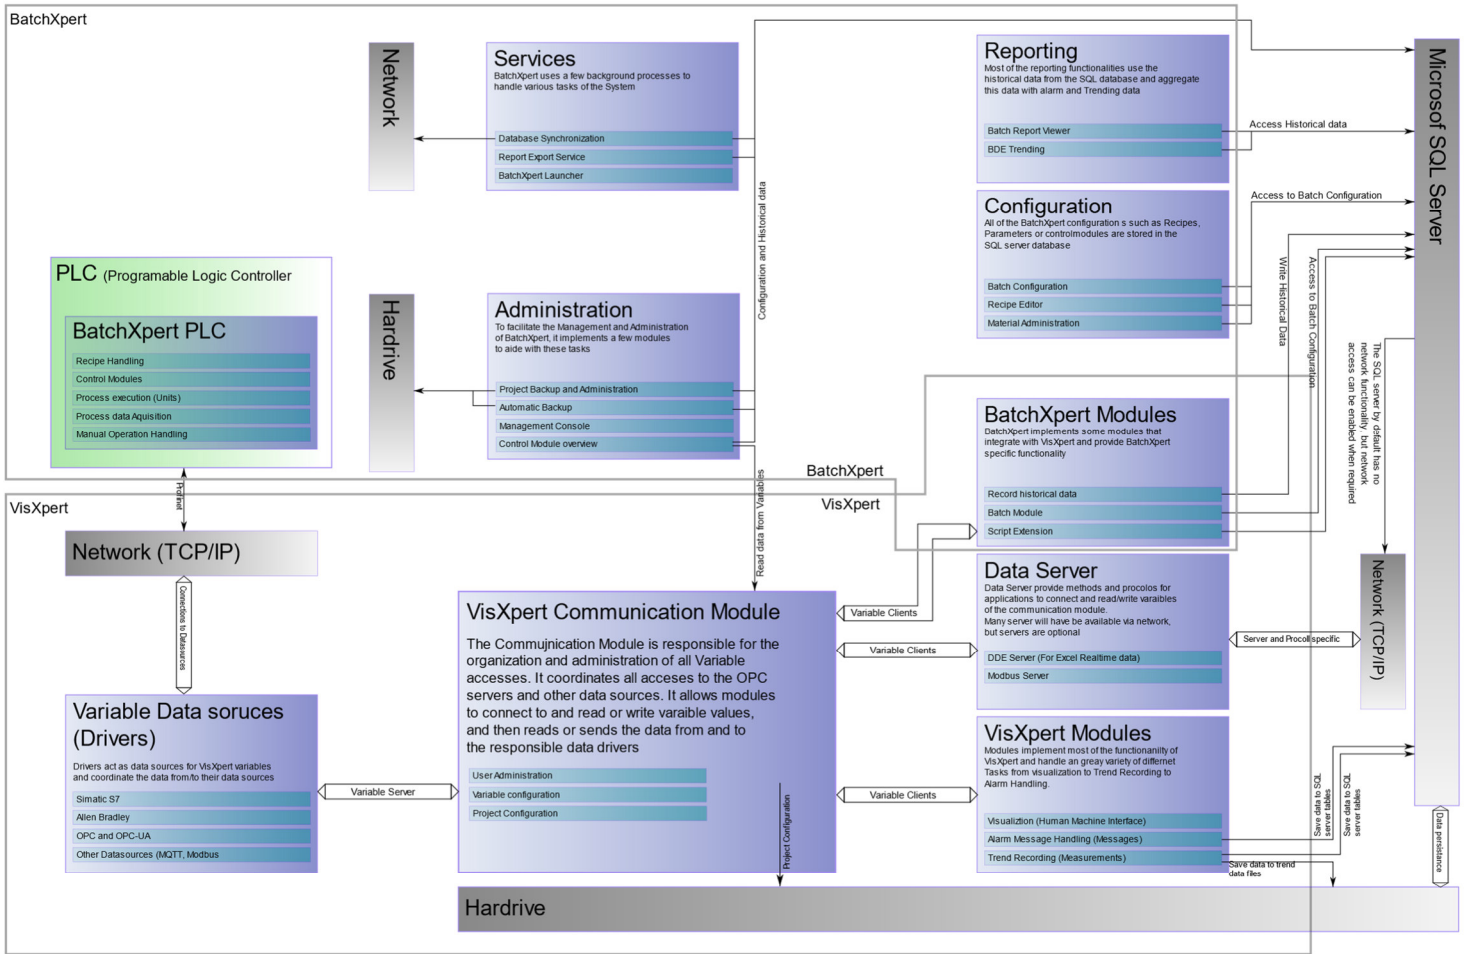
BatchXpert

Network

Services
BatchXpert uses a few background processes to handle various tasks of the System

Database Synchronization
Report Export Service
BatchXpert Launcher

Configuration and Historical data

Reporting
Most of the reporting functionalities use the historical data from the SQL database and aggregate this data with alarm and Trending data

Batch Report Viewer
BDE Trending

Access Historical data

Microsof SQL Server

Configuration
All of the BatchXpert configuration s such as Recipes, Parameters or controlmodules are stored in the SQL server database

Access to Batch Configuration

Batch Configuration
Recipe Editor
Material Administration

PLC (Programable Logic Controller

BatchXpert PLC
Recipe Handling
Control Modules
Process execution (Units)
Process data Aquisition
Manual Operation Handling

Hardrive

Administration
To facilitate the Management and Administration of BatchXpert, it implements a few modules to aide with these tasks

Project Backup and Administration
Automatic Backup
Management Console
Control Module overview

Write Historical Data
Access to Batch Configuration

The SQL server by default has no network functionality but network access can be enabled when required

BatchXpert Modules
BatchXpert implements some modules that integrate with VisXpert and provide BatchXpert specific functionality

Record historical data
Batch Module
Script Extension

BatchXpert
VisXpert

Profinet

VisXpert

Network (TCP/IP)

Read data from Variables

Connections to Datasources

VisXpert Communication Module
The Commujnication Module is responsible for the organization and administration of all Variable accesses. It coordinates all accesses to the OPC servers and other data sources. It allows modules to connect to and read or write varaible values, and then reads or sends the data from and to the responsible data drivers

User Administration
Variable configuration
Project Configuration

Variable Clients
Variable Clients

Data Server
Data Server provide methods and procolos for applications to connect and read/write varaibles of the communication module.
Many server will have to be available via network, but servers are optional

DDE Server (For Excel Realtime data)
Modbus Server

Server and Procoll specific

Network (TCP/IP)

Variable Data soruces (Drivers)
Drivers act as data sources for VisXpert variables and coordinate the data from/to their data sources

Simatic S7
Allen Bradley
OPC and OPC-UA
Other Datasources (MQTT, Modbus

Variable Server

Variable Clients

VisXpert Modules
Modules implement most of the functionanilty of VisXpert and handle an greay variety of differnet Tasks from visualization to Trend Recording to Alarm Handling.

Visualiztion (Human Machine Interface)
Alarm Message Handling (Messages)
Trend Recording (Measurements)

Save data to SQL server tables
Save data to SQL server
Data persistance

Project Configuration

Save data to trend data files

Hardrive